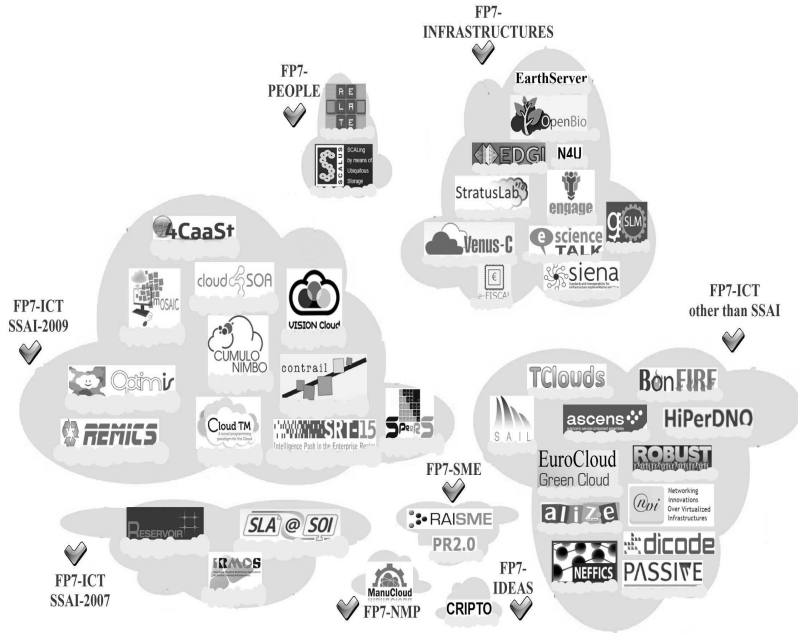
FP7-INFRASTRUCTURES

FP7-PEOPLE

RELATE

SCALUS SCALing by means of Ubiquitous Storage

EarthServer

OpenBio

EDGI

N4U

StratusLab

engage

gSLM

Venus-C

e science TALK

e-FISCAL

siena

4CaaSt

mOSAIC

cloud SOA

VISION Cloud

FP7-ICT SSAI-2009

CUMULO NIMBO

contrail

Optimis

REMICS

Cloud TM

SRT-15 Intelligence Push in the Enterprise

SPeeS

FP7-ICT other than SSAI

TClouds

BonFIRE

SAIL

ascens

HiPerDNO

EuroCloud Green Cloud

ROBUST

alize

NOVI Networking Innovations Over Virtualized Infrastructures

NEFFICS

dicode

PASSIVE

FP7-SME

RAISME

PR2.0

Reservoir

SLA@SOI

IRMOS

FP7-ICT SSAI-2007

ManuCloud

FP7-NMP

CRIPTO

FP7-IDEAS